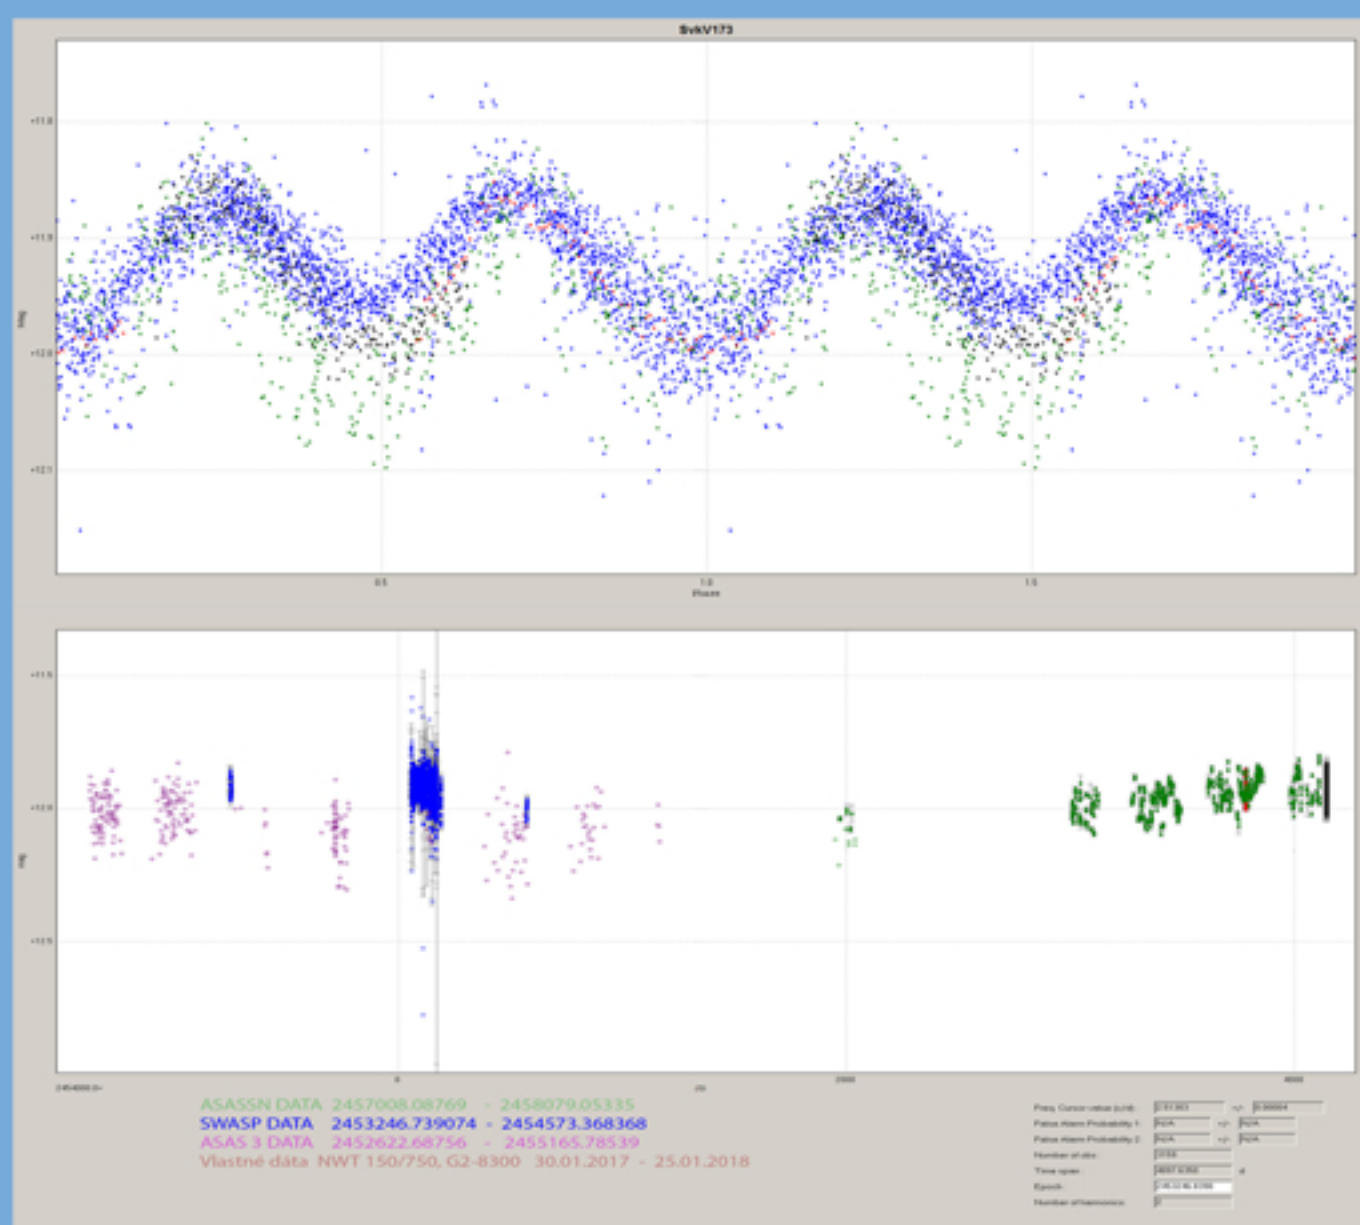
SvkV173

11.8
11.9
12.0
12.1
Mag
0.5
1.0
1.5
Phase

11.5
12.0
12.5
Mag
2454000.0+
0
2000
4000

ASASSN DATA 2457008.08769 - 2458079.05335
SWASP DATA 2453246.739074 - 2454573.368368
ASAS 3 DATA 2452622.68756 - 2455165.78539
Vlastné dáta NWT 150/750, G2-8300 30.01.2017 - 25.01.2018

Freq. Cursor value (c/d): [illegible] +/- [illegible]
False Alarm Probability 1: N/A +/- N/A
False Alarm Probability 2: N/A +/- N/A
Number of obs: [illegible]
Time span: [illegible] d
Epoch: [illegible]
Number of harmonics: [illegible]